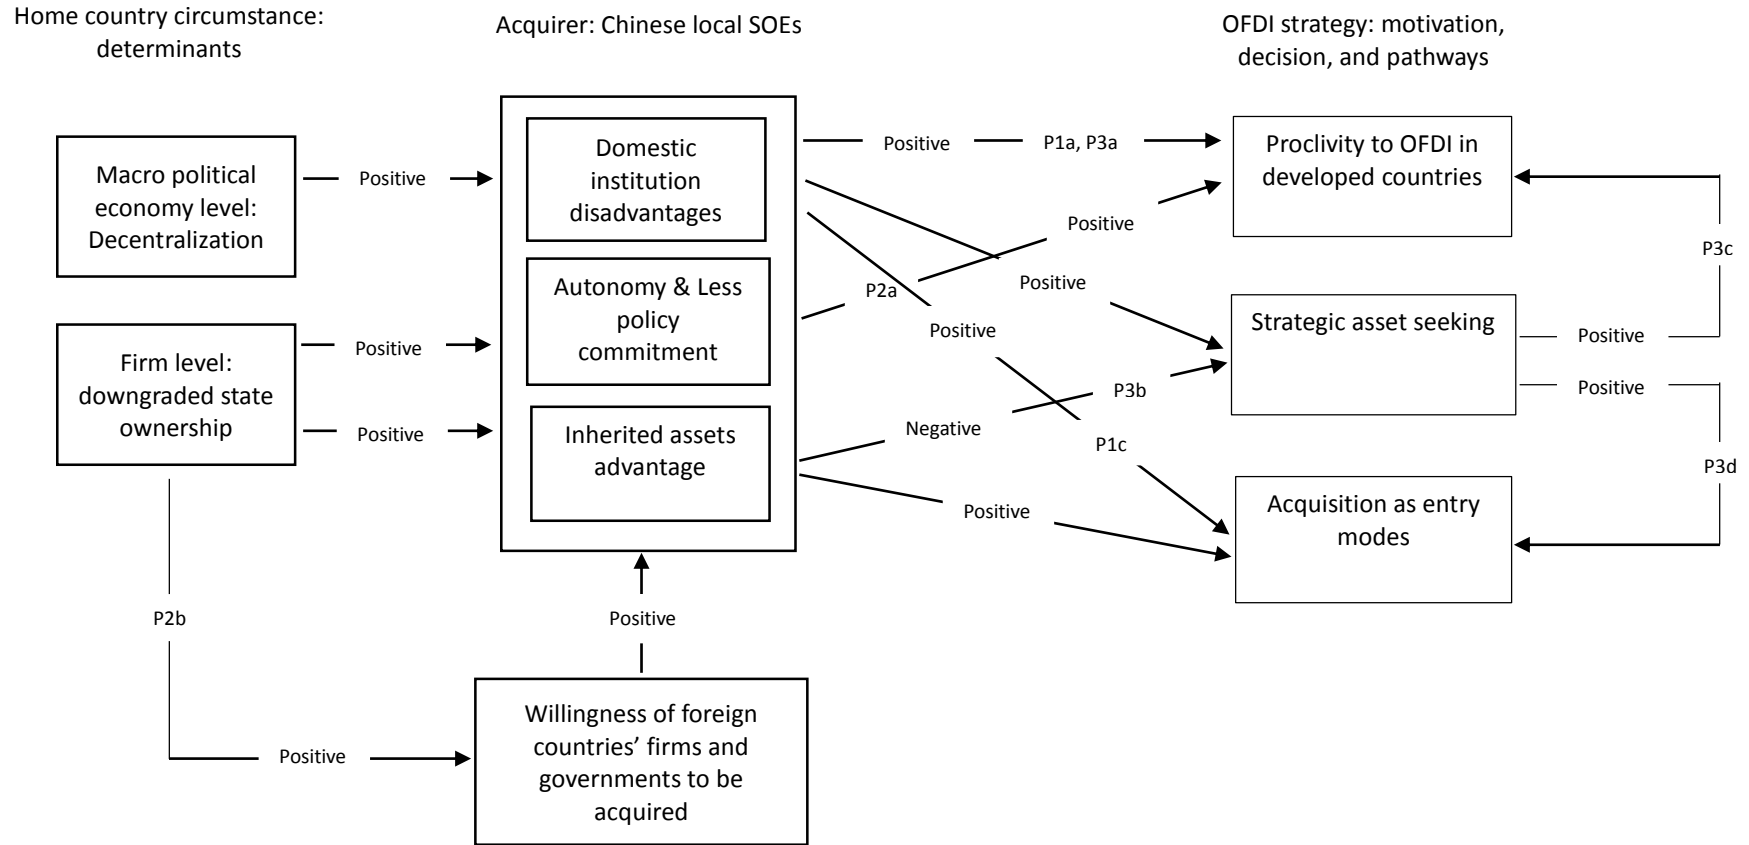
Home country circumstance: determinants

Acquirer: Chinese local SOEs

OFDI strategy: motivation, decision, and pathways

Macro political economy level: Decentralization

Positive

Domestic institution disadvantages

Autonomy & Less policy commitment

Inherited assets advantage

Positive

P1a, P3a

Proclivity to OFDI in developed countries

Positive

P2a

Positive

Positive

P3c

Firm level: downgraded state ownership

Positive

Positive

Strategic asset seeking

Positive

Positive

P3b

Negative

P1c

P3d

Positive

Acquisition as entry modes

P2b

Positive

Positive

Willingness of foreign countries' firms and governments to be acquired